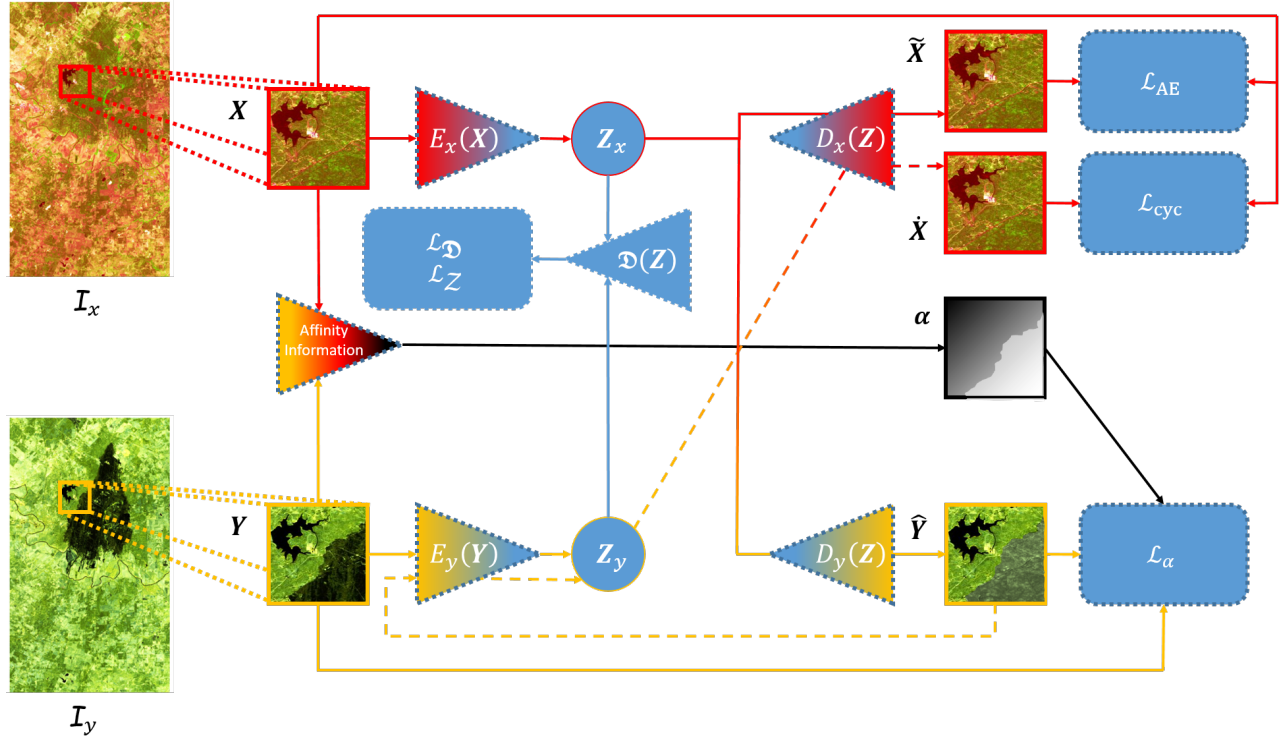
$\mathcal{I}_x$

$\boldsymbol{X}$

$E_x(\boldsymbol{X})$

$\boldsymbol{Z}_x$

$D_x(\boldsymbol{Z})$

$\widetilde{\boldsymbol{X}}$

$\mathcal{L}_{\text{AE}}$

$\dot{\boldsymbol{X}}$

$\mathcal{L}_{\text{cyc}}$

$\mathcal{L}_{\mathfrak{D}}$
$\mathcal{L}_{\mathcal{Z}}$

$\mathfrak{D}(\boldsymbol{Z})$

Affinity Information

$\boldsymbol{\alpha}$

$\mathcal{I}_y$

$\boldsymbol{Y}$

$E_y(\boldsymbol{Y})$

$\boldsymbol{Z}_y$

$D_y(\boldsymbol{Z})$

$\widehat{\boldsymbol{Y}}$

$\mathcal{L}_{\alpha}$